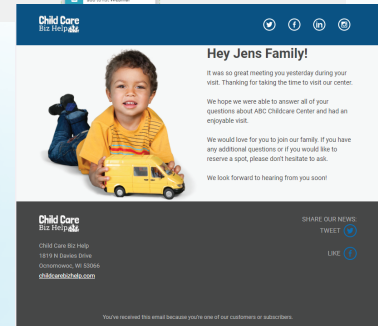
Child Care Biz Help

Hey Jens Family!

It was so great meeting you yesterday during your visit. Thanking for taking the time to visit our center.

We hope we were able to answer all of your questions about ABC Childcare Center and had an enjoyable visit.

We would love you to join our family. If you have any additional questions or if you would like to reserve a spot, please don't hesitate to ask.

We look forward to hearing from you soon!

Child Care Biz Help

Child Care Biz Help
1819 N Davies Drive
Oconomowoc, WI 53066
childcarebizhelp.com

SHARE OUR NEWS:
TWEET
LIKE

You've received this email because you're one of our customers or subscribers.